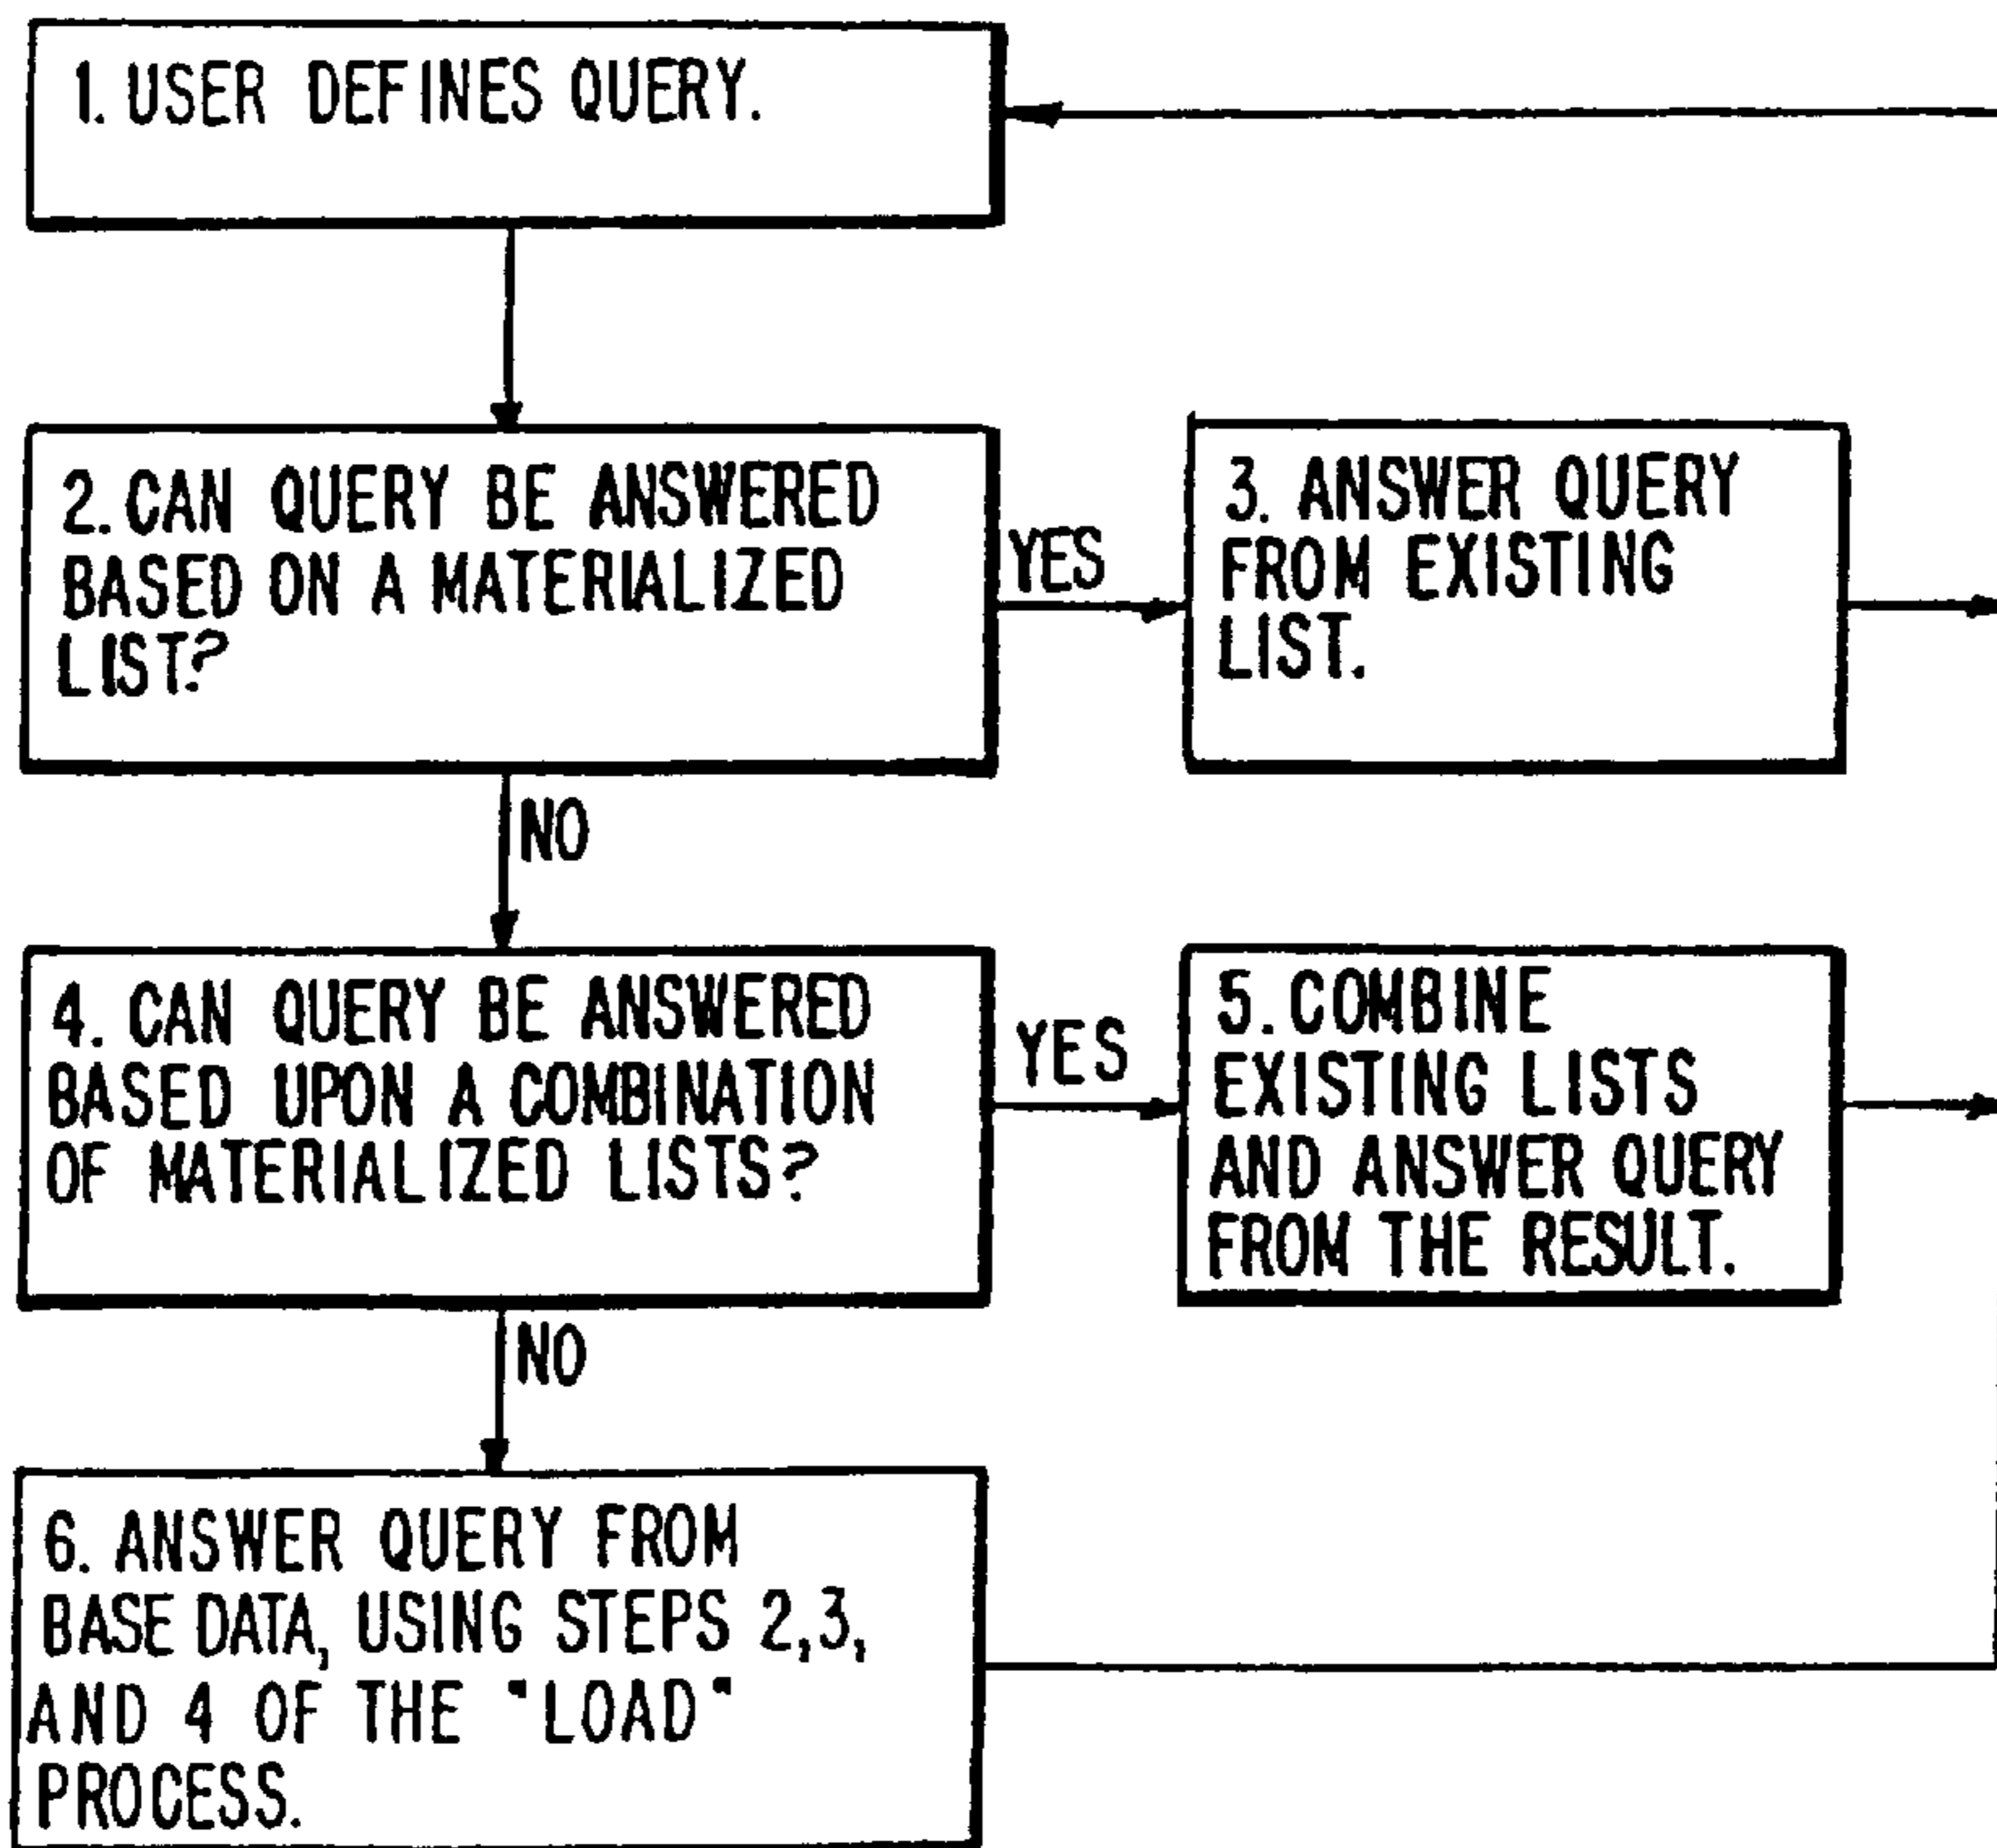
1. USER DEFINES QUERY.

2. CAN QUERY BE ANSWERED BASED ON A MATERIALIZED LIST?

YES

3. ANSWER QUERY FROM EXISTING LIST.

NO

4. CAN QUERY BE ANSWERED BASED UPON A COMBINATION OF MATERIALIZED LISTS?

YES

5. COMBINE EXISTING LISTS AND ANSWER QUERY FROM THE RESULT.

NO

6. ANSWER QUERY FROM BASE DATA, USING STEPS 2,3, AND 4 OF THE "LOAD" PROCESS.